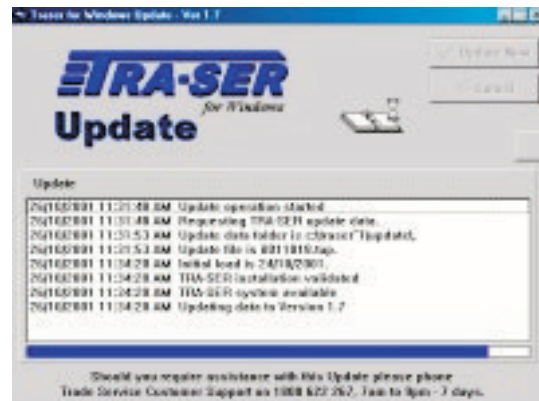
Trasor for Windows Update - Ver 1.7

TRA-SER
for Windows
Update

Update Now
Cancel

Update

26/10/2001 11:31:48 AM Update operation started.
26/10/2001 11:31:48 AM Requesting TRA-SER update data.
26/10/2001 11:31:53 AM Update data folder is c:\trasor\Update\.
26/10/2001 11:31:53 AM Update file is 0011010.tap.
26/10/2001 11:34:28 AM Initial load is 24/10/2001.
26/10/2001 11:34:28 AM TRA-SER installation validated.
26/10/2001 11:34:28 AM TRA-SER system available.
26/10/2001 11:34:28 AM Updating data to Version 1.7

Should you require assistance with this Update please phone Trade Service Customer Support on 1800 622 257, 7am to 8pm - 7 days.